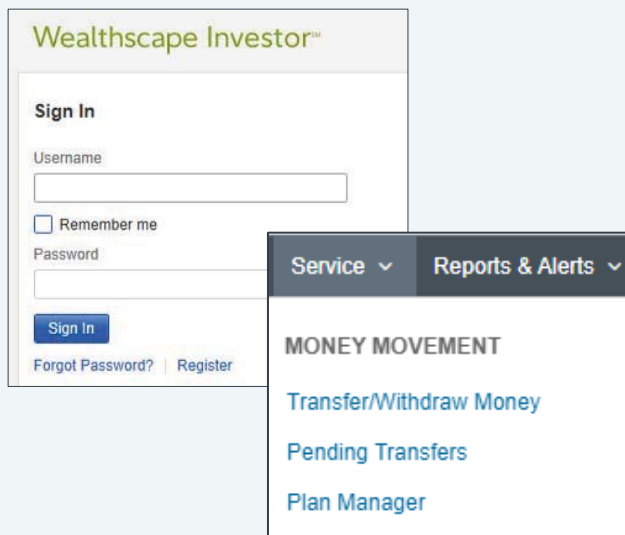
Wealthscape Investor℠

Sign In

Username

Remember me

Password

Sign In

Forgot Password? | Register

Service ⌄ Reports & Alerts ⌄

MONEY MOVEMENT

Transfer/Withdraw Money

Pending Transfers

Plan Manager